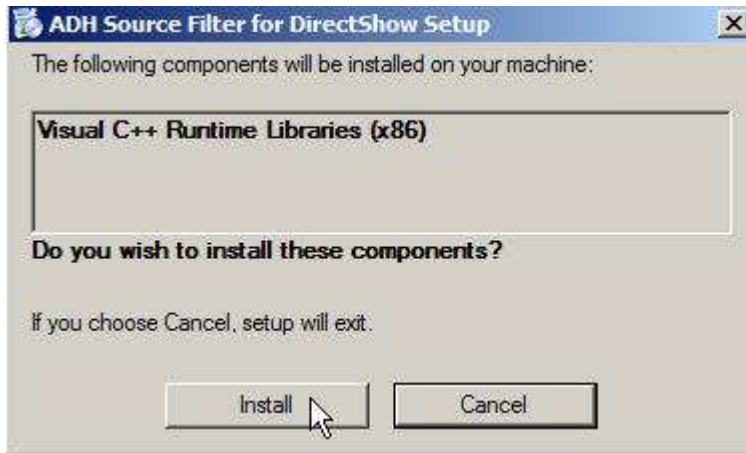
ADH Source Filter for DirectShow Setup

The following components will be installed on your machine:

Visual C++ Runtime Libraries (x86)

Do you wish to install these components?

If you choose Cancel, setup will exit.

Install

Cancel